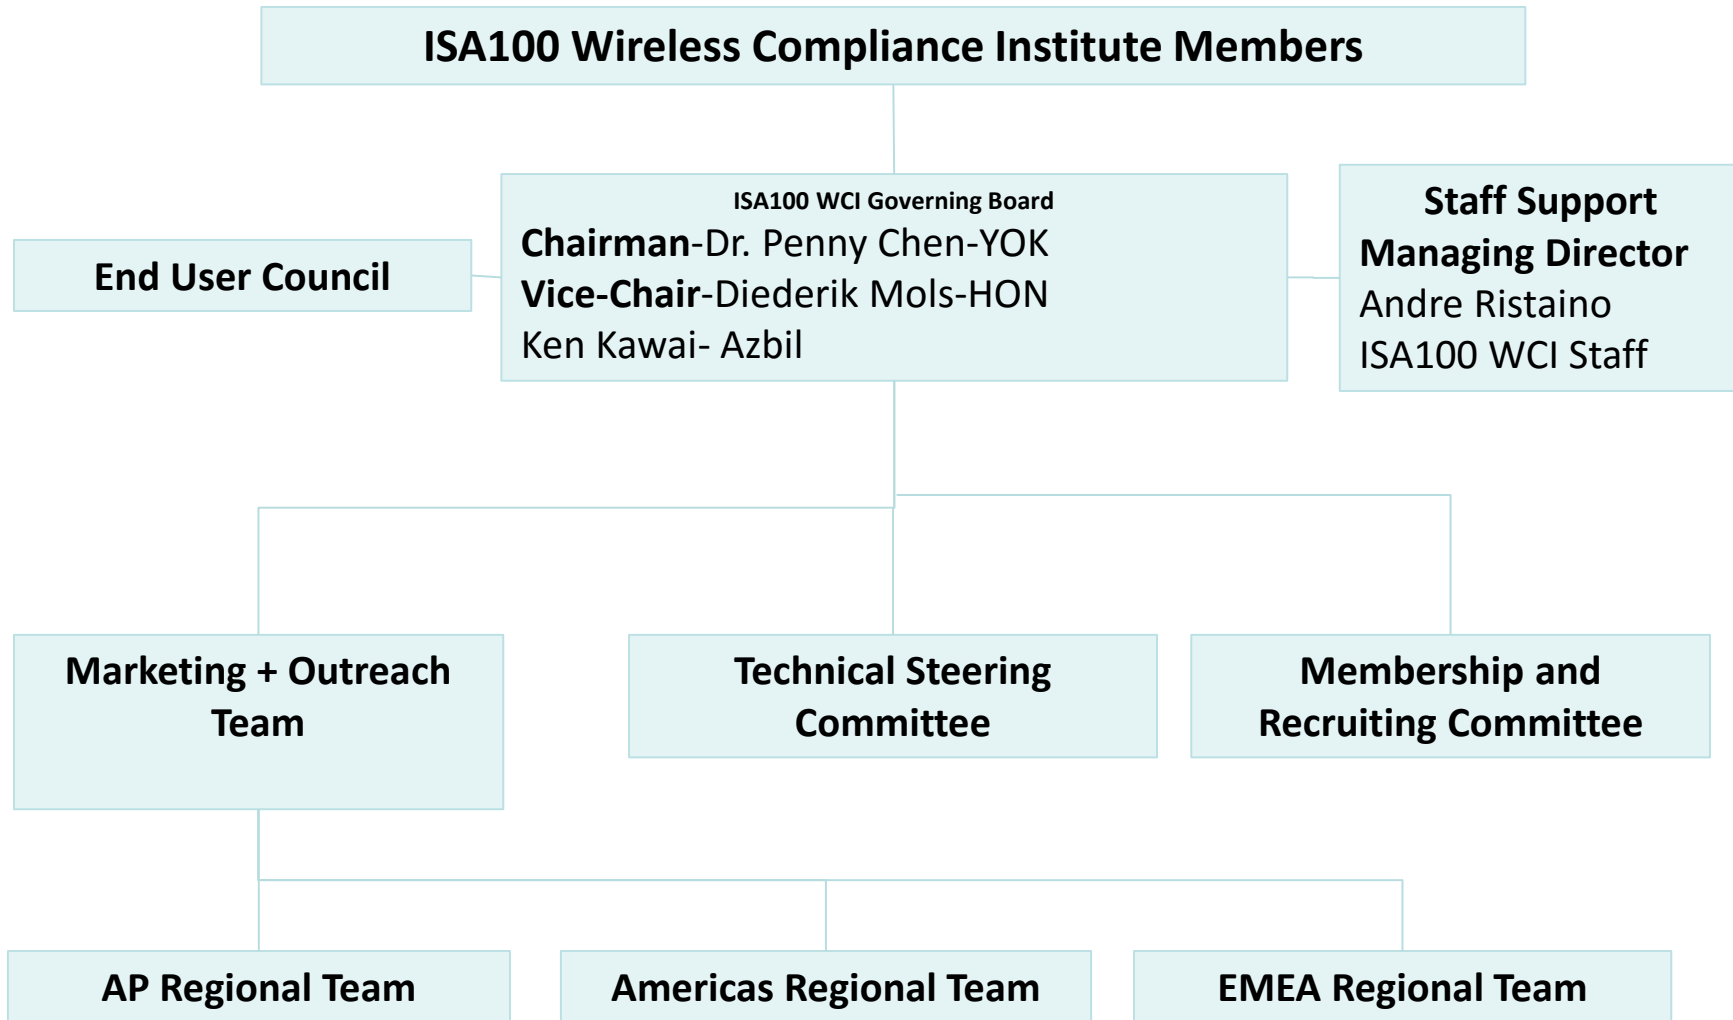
ISA100 Wireless Compliance Institute Members

End User Council

ISA100 WCI Governing Board
**Chairman**-Dr. Penny Chen-YOK
**Vice-Chair**-Diederik Mols-HON
Ken Kawai- Azbil

Staff Support
Managing Director
Andre Ristaino
ISA100 WCI Staff

Marketing + Outreach Team

Technical Steering Committee

Membership and Recruiting Committee

AP Regional Team

Americas Regional Team

EMEA Regional Team